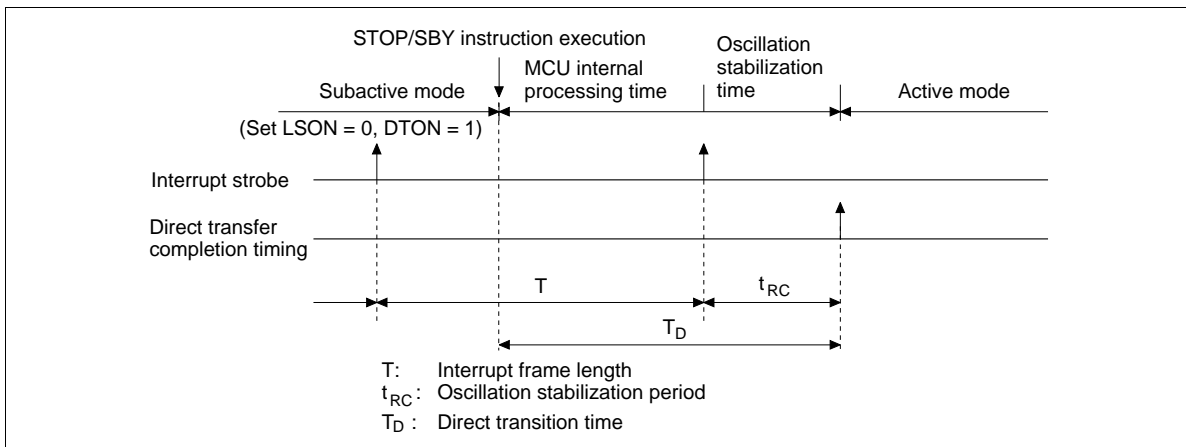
STOP/SBY instruction execution

Subactive mode

MCU internal processing time

Oscillation stabilization time

Active mode

(Set LSON = 0, DTON = 1)

Interrupt strobe

Direct transfer completion timing

T

$t_{RC}$

$T_D$

T: Interrupt frame length

$t_{RC}$: Oscillation stabilization period

$T_D$ : Direct transition time